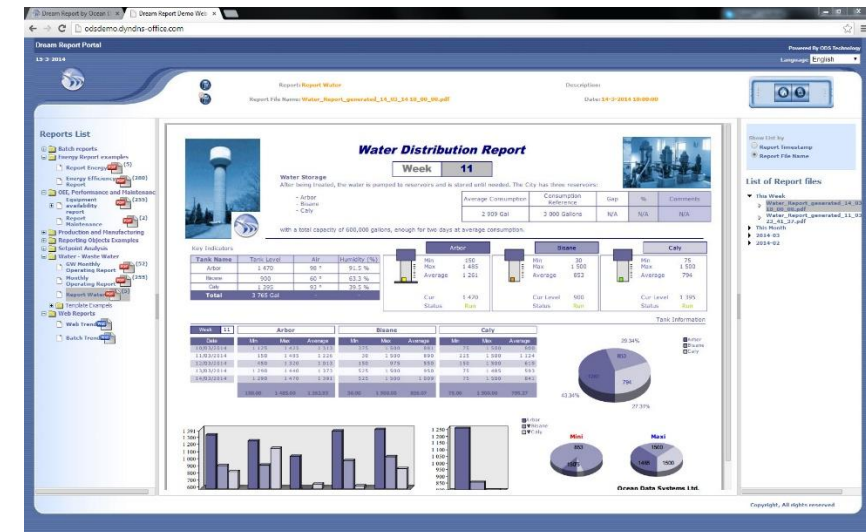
Dream Report by Ocean D...
Dream Report Demo Web

odsdemo.dyndns-office.com

Dream Report Portal
13-3-2014

Powered By ODS Technology
Language: English

Report: Report Water
Description:
Report File Name: Water_Report_generated_15_01_14 18_00_00.pdf
Date: 13-3-2014 18:00:00

Reports List
Batch reports
Energy Report examples
Report Energy (5)
Energy Efficiency Report (300)
OEE, Performance and Maintenance
Equipment availability report (255)
Report Maintenance (2)
Production and Manufacturing
Reporting Objects Examples
Setpoint Analysis
Water - Waste Water
GW Monthly Operating Report (52)
Monthly Operating Report (255)
Report Water
Template Example
Web Reports
Web Trend
Batch Trend

Water Distribution Report
Week 11
Water Storage
After being treated, the water is pumped to reservoirs and is stored until needed. The City has three reservoirs:
- Arbor
- Bisane
- Caly
with a total capacity of 600,000 gallons, enough for two days at average consumption.

| Average Consumption | Consumption Reference | Gap | % | Comments |
|---|---|---|---|---|
| 2 309 Gal | 3 000 Gallons | N/A | N/A | N/A |

Key Indicators

| Tank Name | Tank Level | Air | Humidity (%) |
|---|---|---|---|
| Arbor | 1 470 | 98 ° | 91.5 % |
| Bisane | 900 | 60 ° | 63.3 % |
| Caly | 1 395 | 93 ° | 39.5 % |
| Total | 3 765 Gal | | |

Arbor
Min 150
Max 1 485
Average 1 261
Cur 1 470
Status Run

Bisane
Min 30
Max 1 500
Average 831
Cur Level 900
Status Run

Caly
Min 75
Max 1 500
Average 794
Cur Level 1 395
Status Run

Tank Information

Week 11
Arbor Bisane Caly
Date Min Max Average

29.34%
43.34%
27.32%
853
794
Arbor
Bisane
Caly

Mini
Maxi
Ocean Data Systems Ltd.

Show List by
Report Timestamp
Report File Name

List of Report files
This Week
Water_Report_generated_14_03_14 18_00_00.pdf
Water_Report_generated_11_03_14 23_41_37.pdf
This Month
2014-03
2014-02

Copyright, All rights reserved